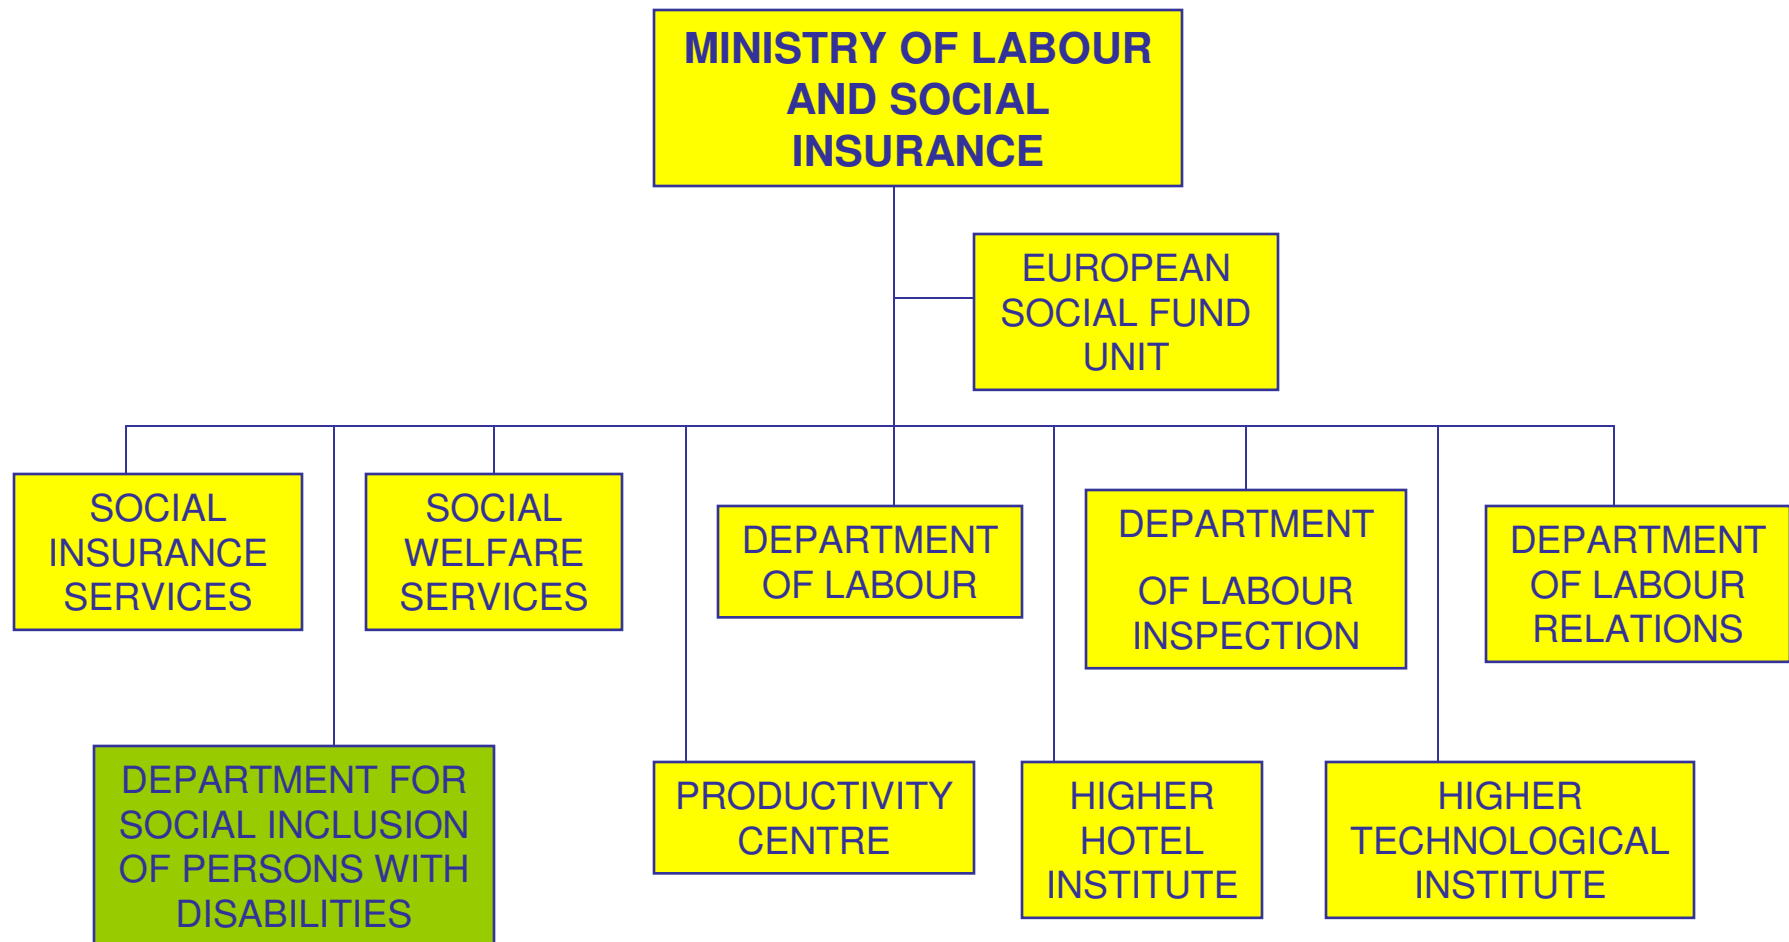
MINISTRY OF LABOUR AND SOCIAL INSURANCE

EUROPEAN SOCIAL FUND UNIT

SOCIAL INSURANCE SERVICES

SOCIAL WELFARE SERVICES

DEPARTMENT OF LABOUR

DEPARTMENT OF LABOUR INSPECTION

DEPARTMENT OF LABOUR RELATIONS

DEPARTMENT FOR SOCIAL INCLUSION OF PERSONS WITH DISABILITIES

PRODUCTIVITY CENTRE

HIGHER HOTEL INSTITUTE

HIGHER TECHNOLOGICAL INSTITUTE